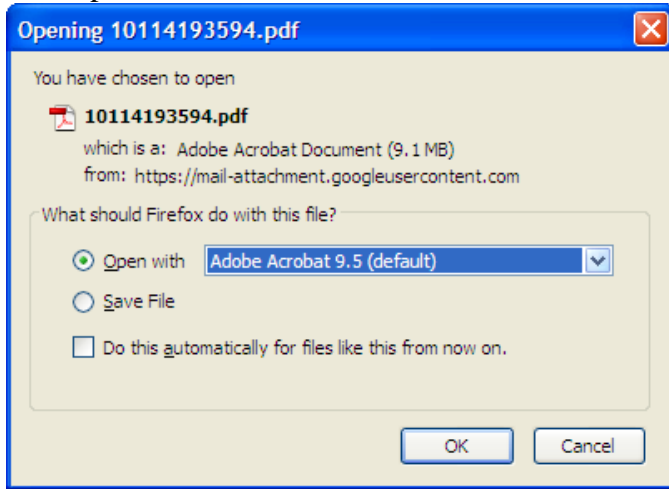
Opening 10114193594.pdf

You have chosen to open

10114193594.pdf

which is a: Adobe Acrobat Document (9.1 MB)
from: https://mail-attachment.googleusercontent.com

What should Firefox do with this file?

Open with Adobe Acrobat 9.5 (default)

Save File

Do this automatically for files like this from now on.

OK Cancel